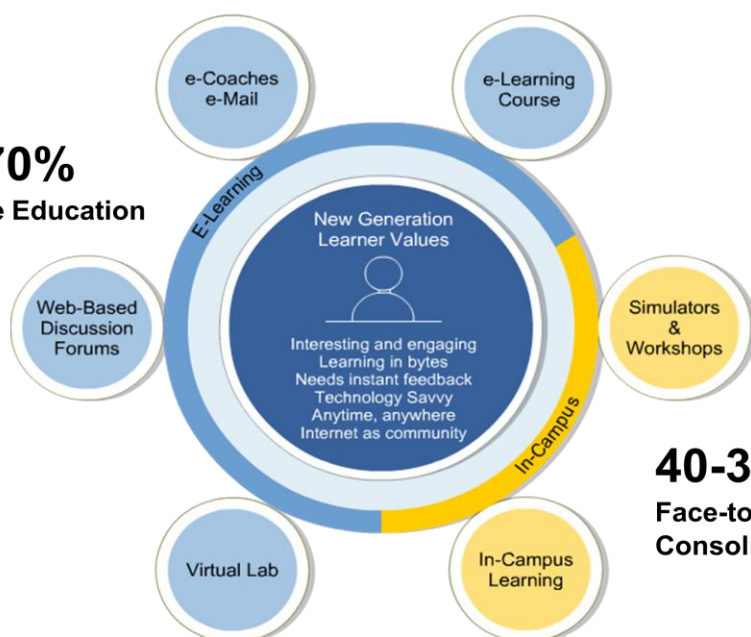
70%
e Education

e-Coaches
e-Mail

e-Learning
Course

E-Learning

New Generation
Learner Values

Interesting and engaging
Learning in bytes
Needs instant feedback
Technology Savvy
Anytime, anywhere
Internet as community

Web-Based
Discussion
Forums

Simulators
&
Workshops

In-Campus

40-3
Face-to
Consol

Virtual Lab

In-Campus
Learning